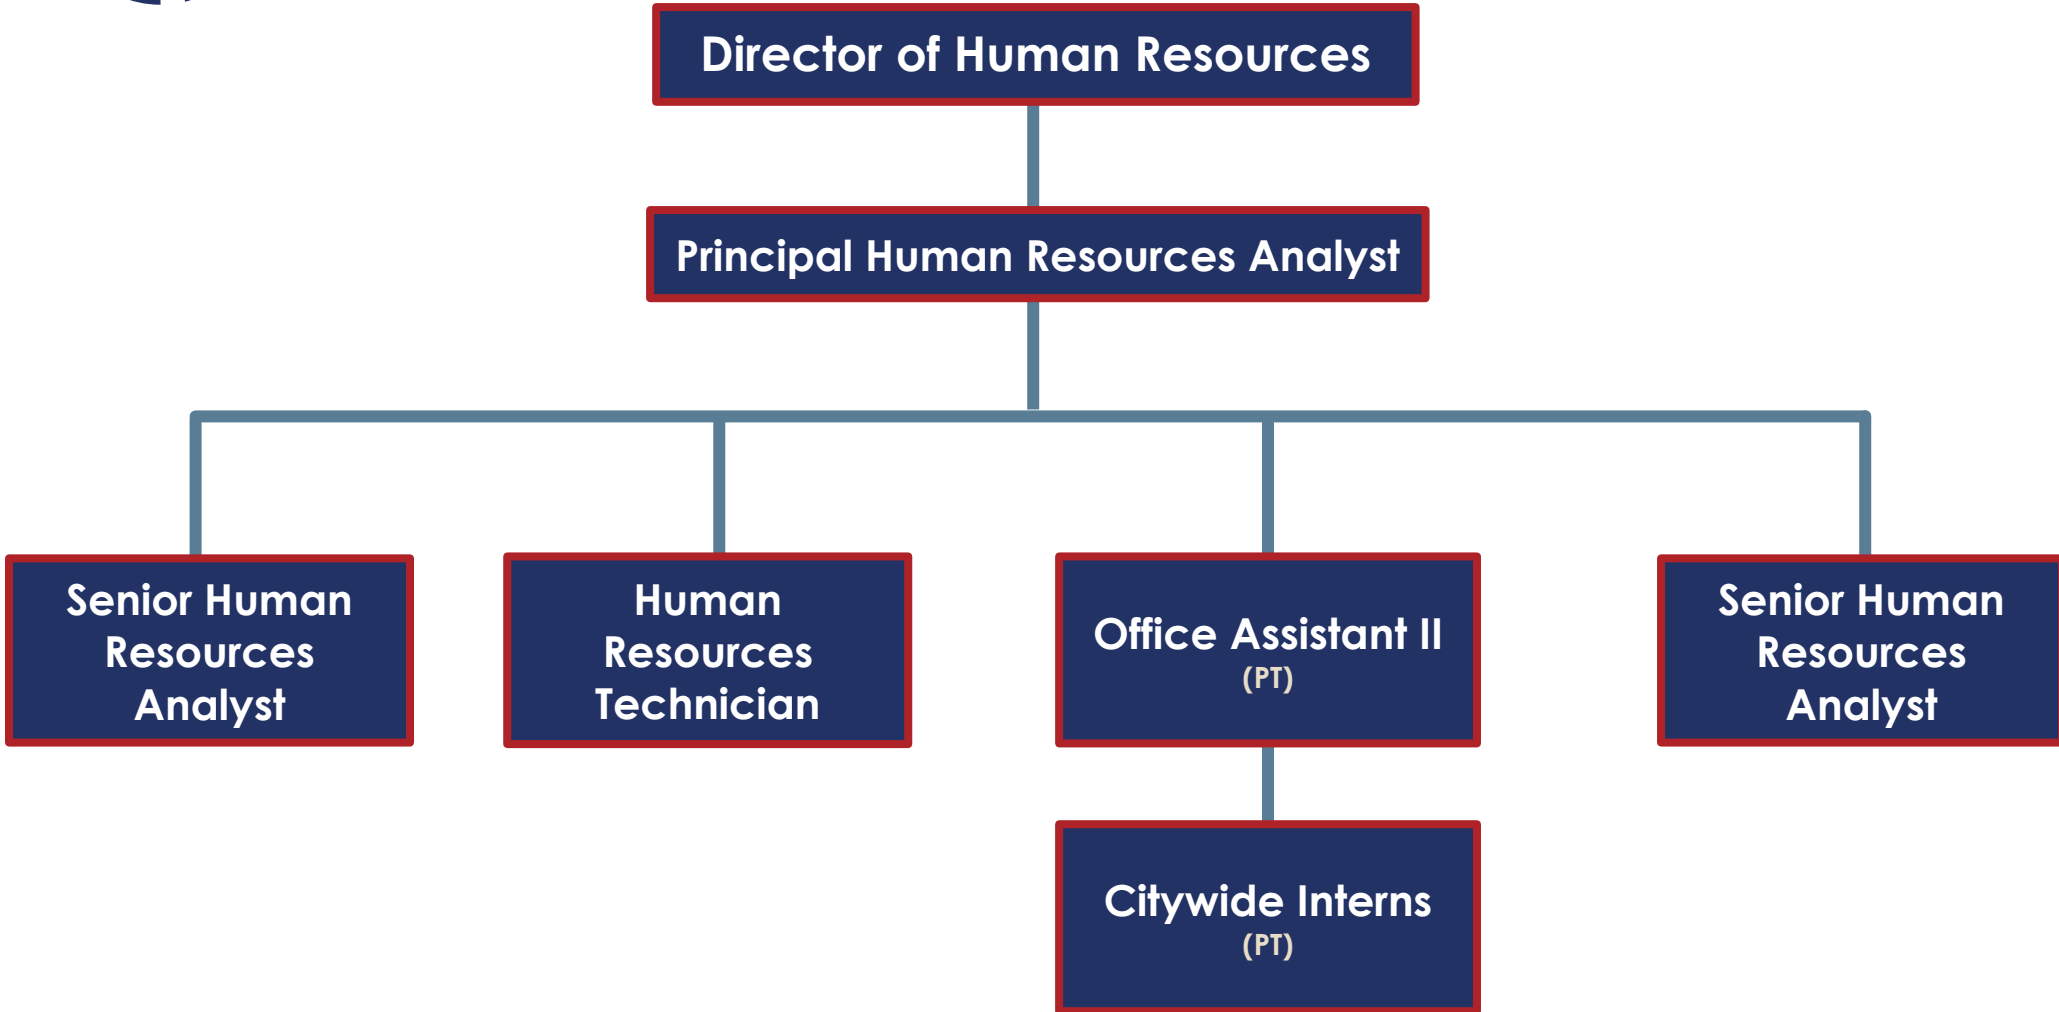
Director of Human Resources

Principal Human Resources Analyst

Senior Human Resources Analyst

Human Resources Technician

Office Assistant II
(PT)

Senior Human Resources Analyst

Citywide Interns
(PT)